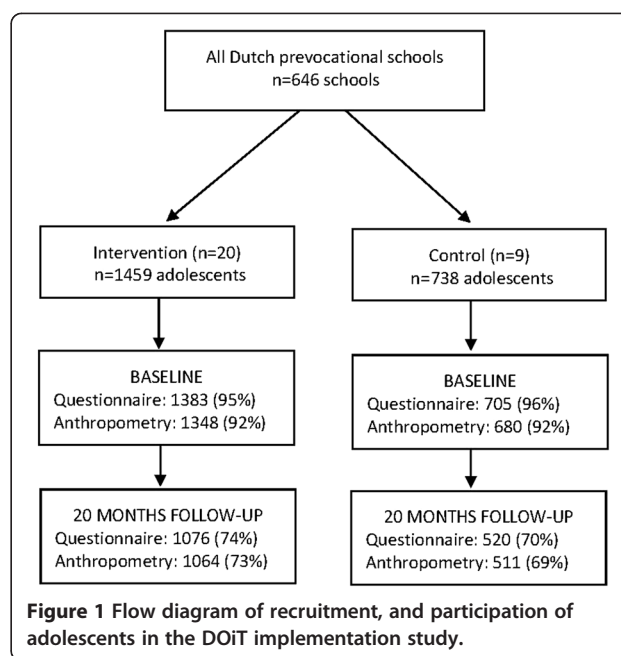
All Dutch prevocational schools
n=646 schools

Intervention (n=20)
n=1459 adolescents

Control (n=9)
n=738 adolescents

BASELINE
Questionnaire: 1383 (95%)
Anthropometry: 1348 (92%)

BASELINE
Questionnaire: 705 (96%)
Anthropometry: 680 (92%)

20 MONTHS FOLLOW-UP
Questionnaire: 1076 (74%)
Anthropometry: 1064 (73%)

20 MONTHS FOLLOW-UP
Questionnaire: 520 (70%)
Anthropometry: 511 (69%)

**Figure 1** Flow diagram of recruitment, and participation of adolescents in the DOiT implementation study.